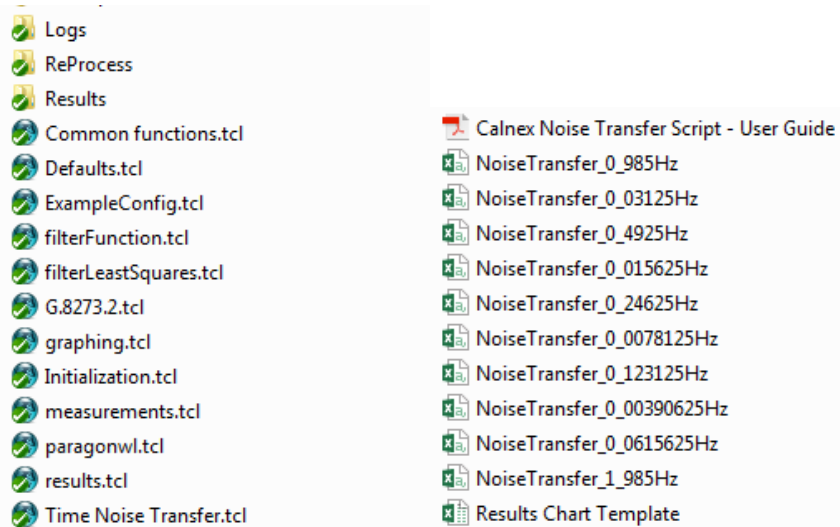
Logs
ReProcess
Results
Common functions.tcl
Defaults.tcl
ExampleConfig.tcl
filterFunction.tcl
filterLeastSquares.tcl
G.8273.2.tcl
graphing.tcl
Initialization.tcl
measurements.tcl
paragonwl.tcl
results.tcl
Time Noise Transfer.tcl

Calnex Noise Transfer Script - User Guide
NoiseTransfer_0_985Hz
NoiseTransfer_0_03125Hz
NoiseTransfer_0_4925Hz
NoiseTransfer_0_015625Hz
NoiseTransfer_0_24625Hz
NoiseTransfer_0_0078125Hz
NoiseTransfer_0_123125Hz
NoiseTransfer_0_00390625Hz
NoiseTransfer_0_0615625Hz
NoiseTransfer_1_985Hz
Results Chart Template